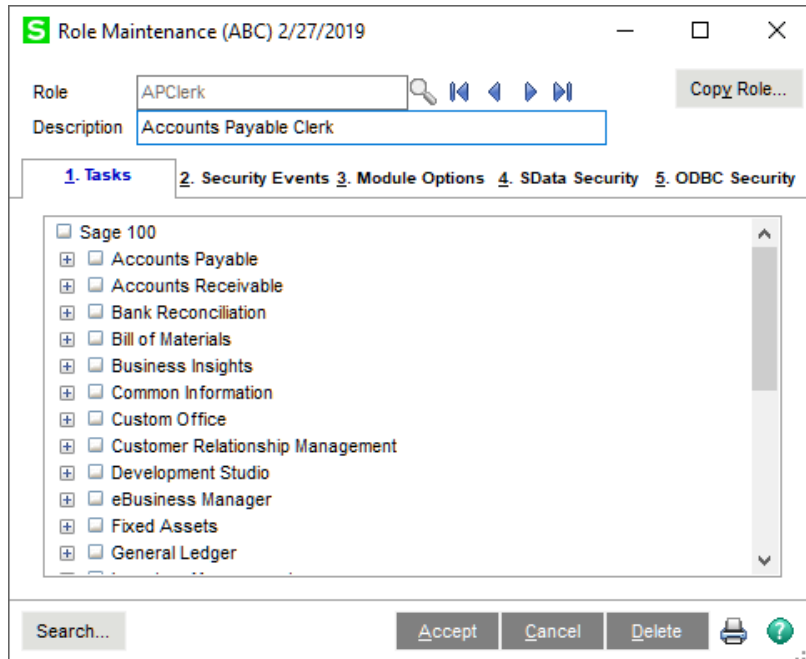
Role Maintenance (ABC) 2/27/2019

Role APClerk

Copy Role...

Description Accounts Payable Clerk

1. Tasks 2. Security Events 3. Module Options 4. SData Security 5. ODBC Security

Sage 100
Accounts Payable
Accounts Receivable
Bank Reconciliation
Bill of Materials
Business Insights
Common Information
Custom Office
Customer Relationship Management
Development Studio
eBusiness Manager
Fixed Assets
General Ledger
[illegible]

Search...

Accept Cancel Delete